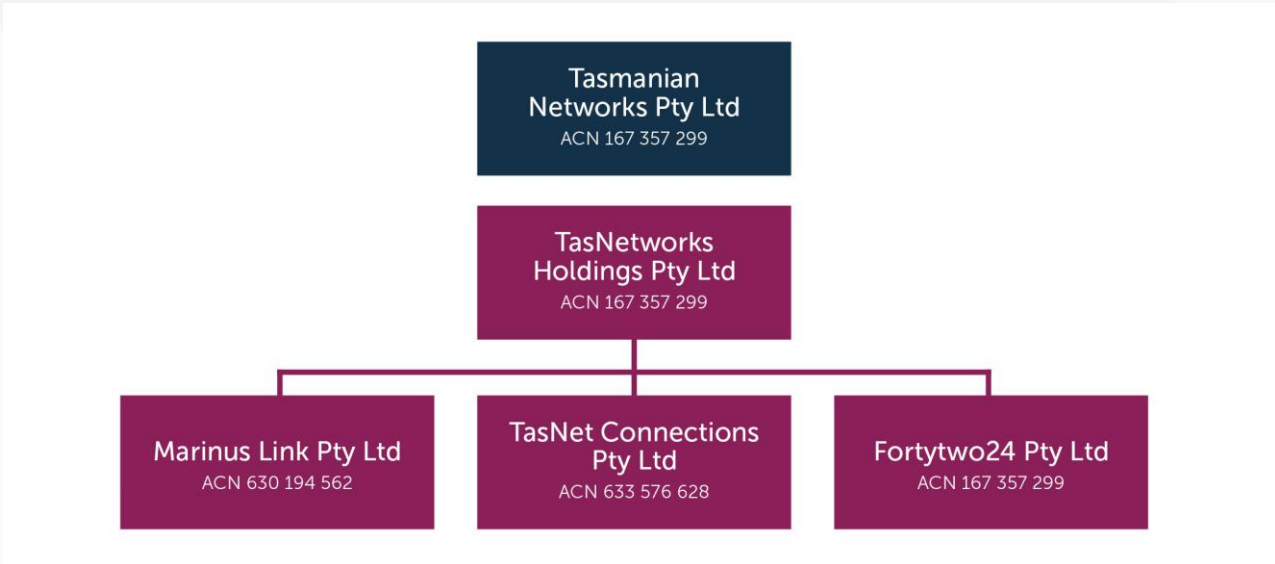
Tasmanian Networks Pty Ltd
ACN 167 357 299

TasNetworks Holdings Pty Ltd
ACN 167 357 299

Marinus Link Pty Ltd
ACN 630 194 562

TasNet Connections Pty Ltd
ACN 633 576 628

Fortytwo24 Pty Ltd
ACN 167 357 299